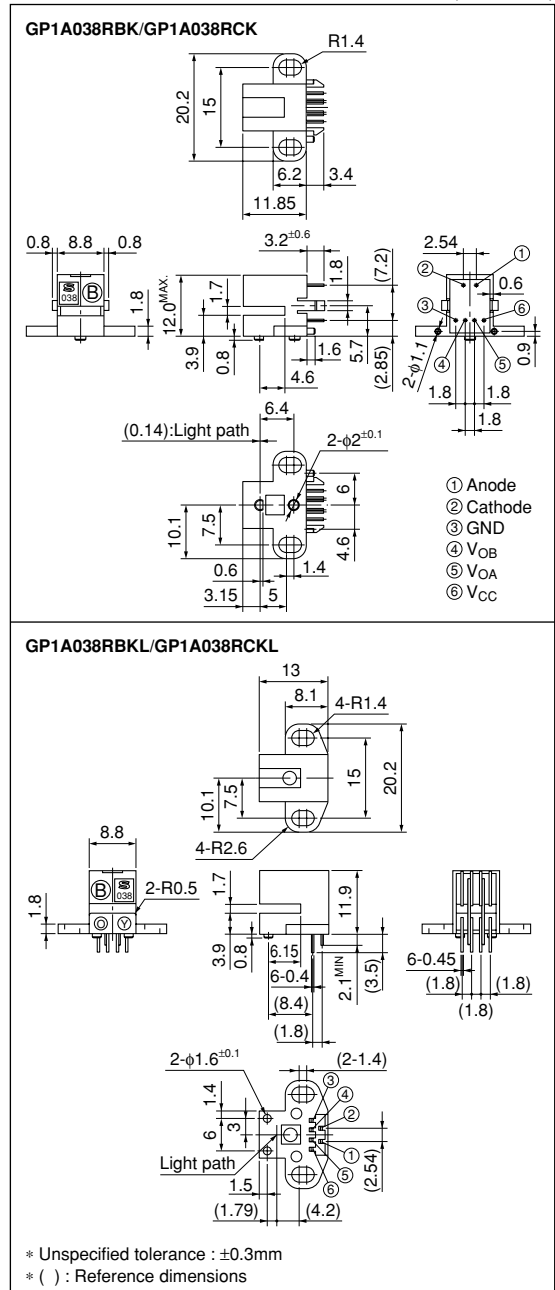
GP1A038RBK/GP1A038RCK

R1.4

20.2

15

6.2

3.4

11.85

0.8 8.8 0.8

S
038

B

1.8

$3.2^{\pm0.6}$

1.8

(7.2)

1.7

$12.0^{MAX.}$

3.9

0.8

1.6

5.7

(2.85)

4.6

2.54

①

②

0.6

③

⑥

$2\text{-}\phi1.1$

④

⑤

0.9

1.8

1.8

1.8

6.4

(0.14):Light path

$2\text{-}\phi2^{\pm0.1}$

6

10.1

7.5

4.6

0.6

1.4

3.15

5

① Anode
② Cathode
③ GND
④ $V_{OB}$
⑤ $V_{OA}$
⑥ $V_{CC}$

GP1A038RBKL/GP1A038RCKL

13

8.1

4-R1.4

10.1

7.5

15

20.2

4-R2.6

8.8

B

S
038

2-R0.5

1.8

1.7

11.9

3.9

0.8

6.15

6-0.4

$2.1^{MIN}$

(3.5)

(8.4)

(1.8)

6-0.45

(1.8)

(1.8)

(1.8)

$2\text{-}\phi1.6^{\pm0.1}$

(2-1.4)

1.4

3

6

③

④

②

①

⑤

⑥

(2.54)

Light path

1.5

(1.79)

(4.2)

∗ Unspecified tolerance : ±0.3mm
∗ ( ) : Reference dimensions